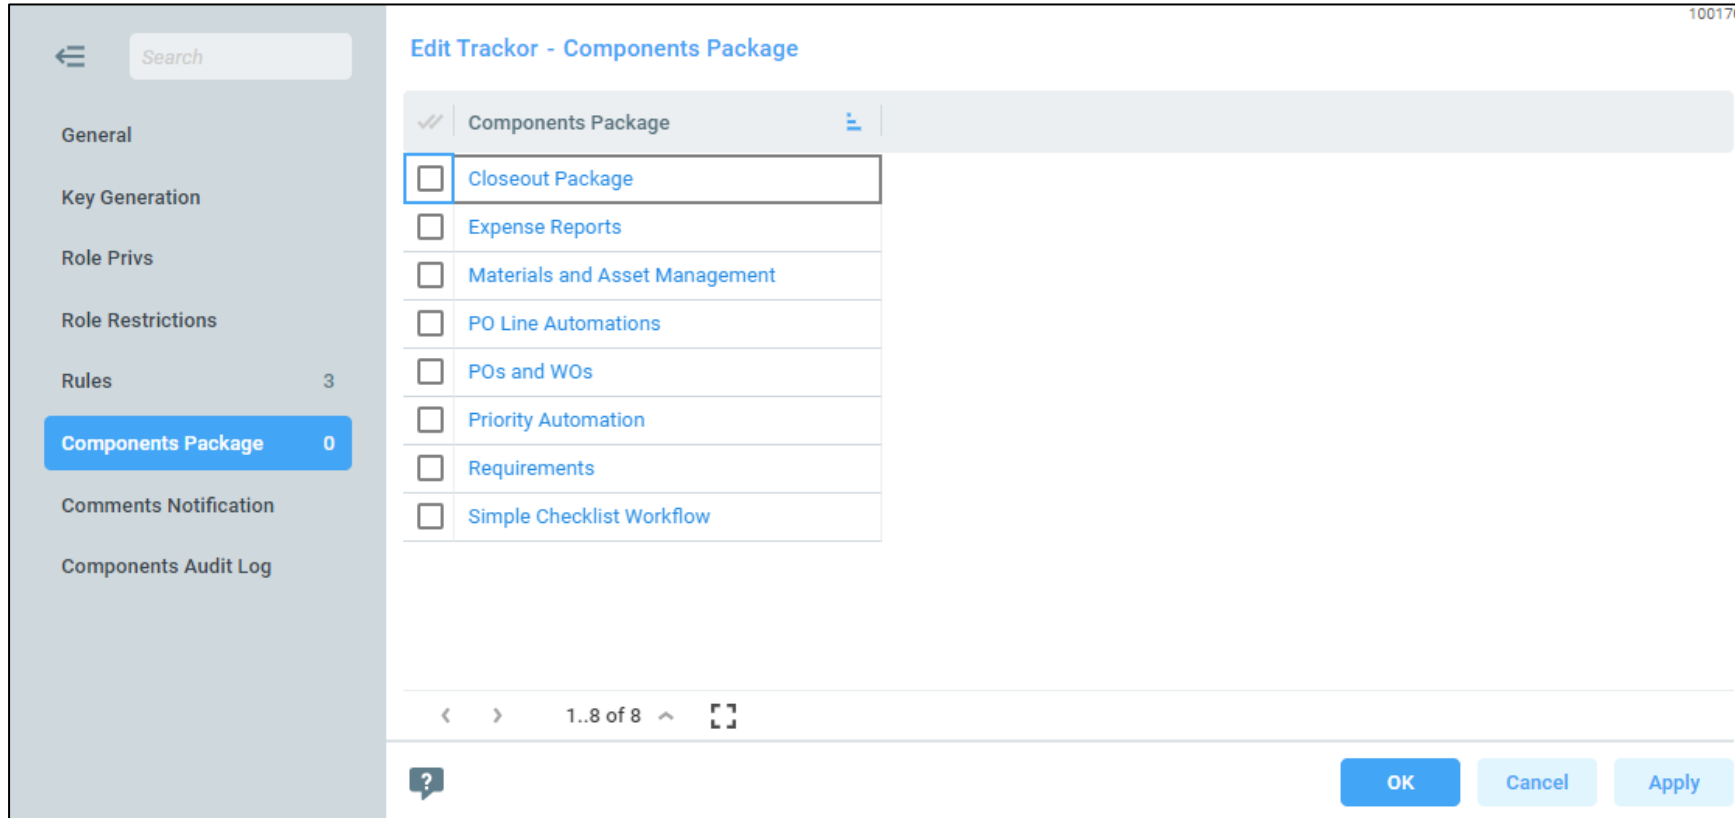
Search

General

Key Generation

Role Privs

Role Restrictions

Rules 3

Components Package 0

Comments Notification

Components Audit Log

10017

Edit Trackor - Components Package

| | Components Package |
|---|---|
| ☐ | Closeout Package |
| ☐ | Expense Reports |
| ☐ | Materials and Asset Management |
| ☐ | PO Line Automations |
| ☐ | POs and WOs |
| ☐ | Priority Automation |
| ☐ | Requirements |
| ☐ | Simple Checklist Workflow |

1..8 of 8

?

OK Cancel Apply